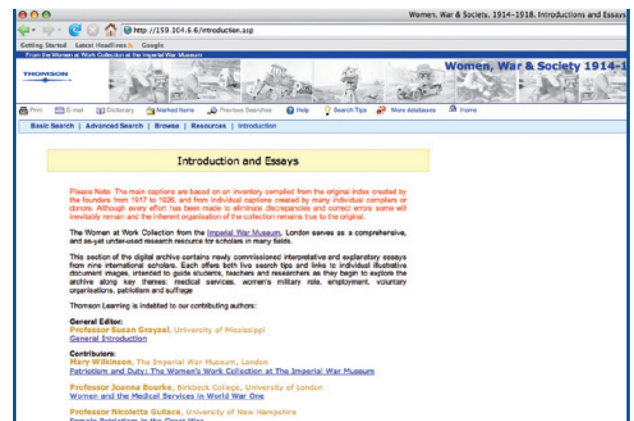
Women, War & Society, 1914–1918. Introductions and Essays

http://159.104.6.6/introduction.asp

Getting Started Latest Headlines Google

From the Women at Work Collection at the Imperial War Museum

THOMSON

Women, War & Society 1914-1

Print E-mail Dictionary Marked Items Previous Searches Help Search Tips More databases Home

Basic Search | Advanced Search | Browse | Resources | Introduction

Introduction and Essays

Please Note: The main captions are based on an inventory compiled from the original index created by the founders from 1917 to 1920, and from individual captions created by many individual compilers or donors. Although every effort has been made to eliminate discrepancies and correct errors some will inevitably remain and the inherent organisation of the collection remains true to the original.

The Women at Work Collection from the Imperial War Museum, London serves as a comprehensive, and as-yet under-used research resource for scholars in many fields.

This section of the digital archive contains newly commissioned interpretative and explanatory essays from nine international scholars. Each offers both live search tips and links to individual illustrative document images, intended to guide students, teachers and researchers as they begin to explore the archive along key themes: medical services, women's military role, employment, voluntary organisations, patriotism and suffrage

Thomson Learning is indebted to our contributing authors:

General Editor:
Professor Susan Grayzel, University of Mississippi
General Introduction

Contributors:
Mary Wilkinson, The Imperial War Museum, London
Patriotism and Duty: The Women's Work Collection at The Imperial War Museum

Professor Joanna Bourke, Birkbeck College, University of London
Women and the Medical Services in World War One

Professor Nicoletta Gullace, University of New Hampshire
Female Patriotism in the Great War